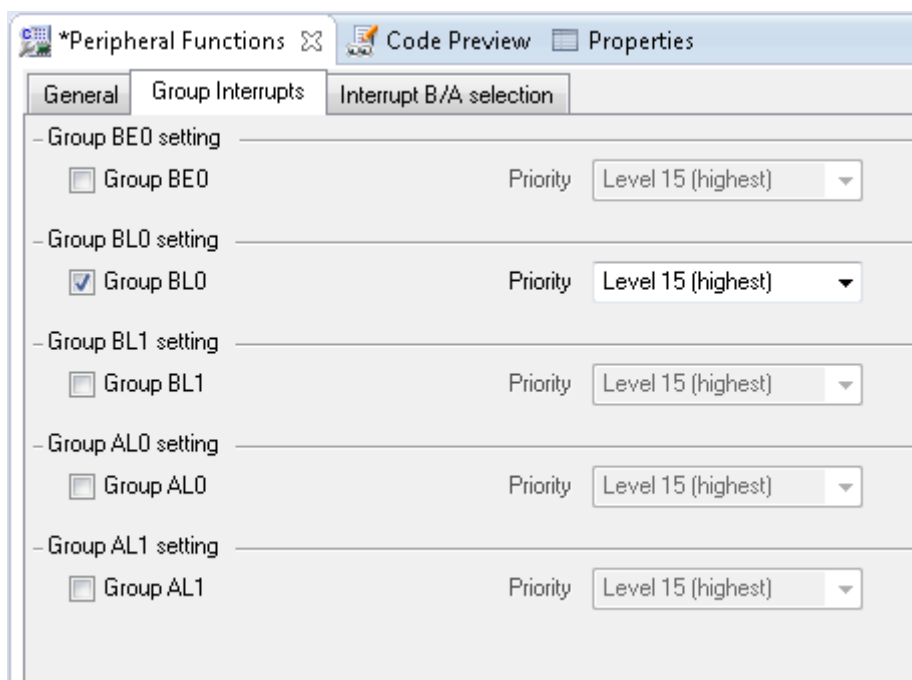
*Peripheral Functions ☒ Code Preview Properties

General | Group Interrupts | Interrupt B/A selection

Group BE0 setting
Group BE0 Priority Level 15 (highest)

Group BL0 setting
Group BL0 Priority Level 15 (highest)

Group BL1 setting
Group BL1 Priority Level 15 (highest)

Group AL0 setting
Group AL0 Priority Level 15 (highest)

Group AL1 setting
Group AL1 Priority Level 15 (highest)